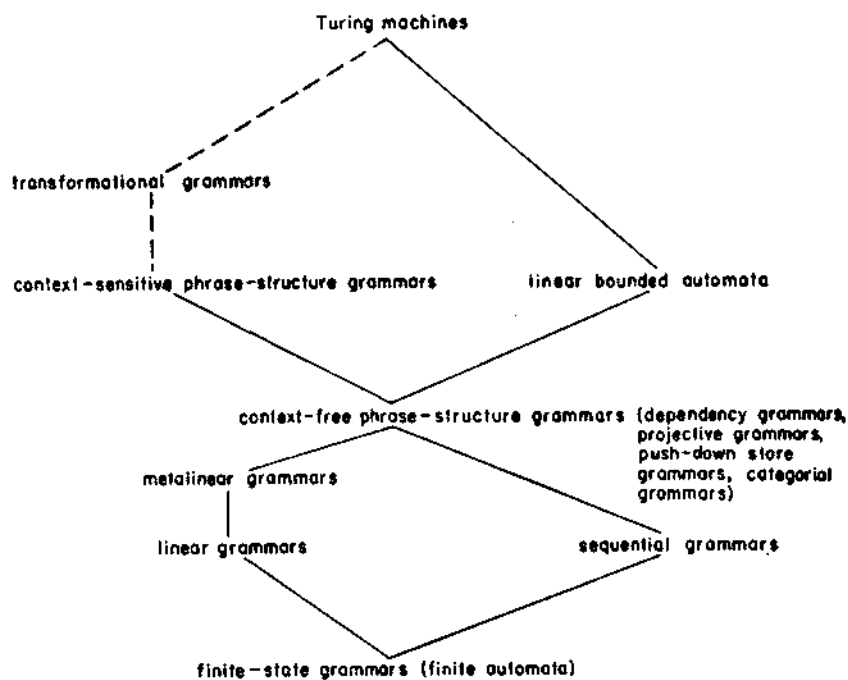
Turing machines

transformational grammars

context-sensitive phrase-structure grammars

linear bounded automata

context-free phrase-structure grammars (dependency grammars, projective grammars, push-down store grammars, categorial grammars)

metalinear grammars

linear grammars

sequential grammars

finite-state grammars (finite automata)